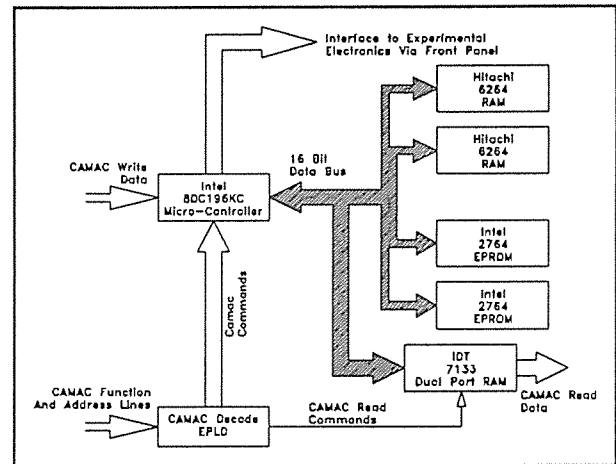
Interface to Experimental Electronics Via Front Panel

Hitachi 6264 RAM

Hitachi 6264 RAM

CAMAC Write Data

Intel 80C196KC Micro-Controller

16 Bit Data Bus

Intel 2764 EPROM

Intel 2764 EPROM

Camac Commands

IDT 7133 Dual Port RAM

CAMAC Function And Address Lines

CAMAC Decode EPLD

CAMAC Read Commands

CAMAC Read Data